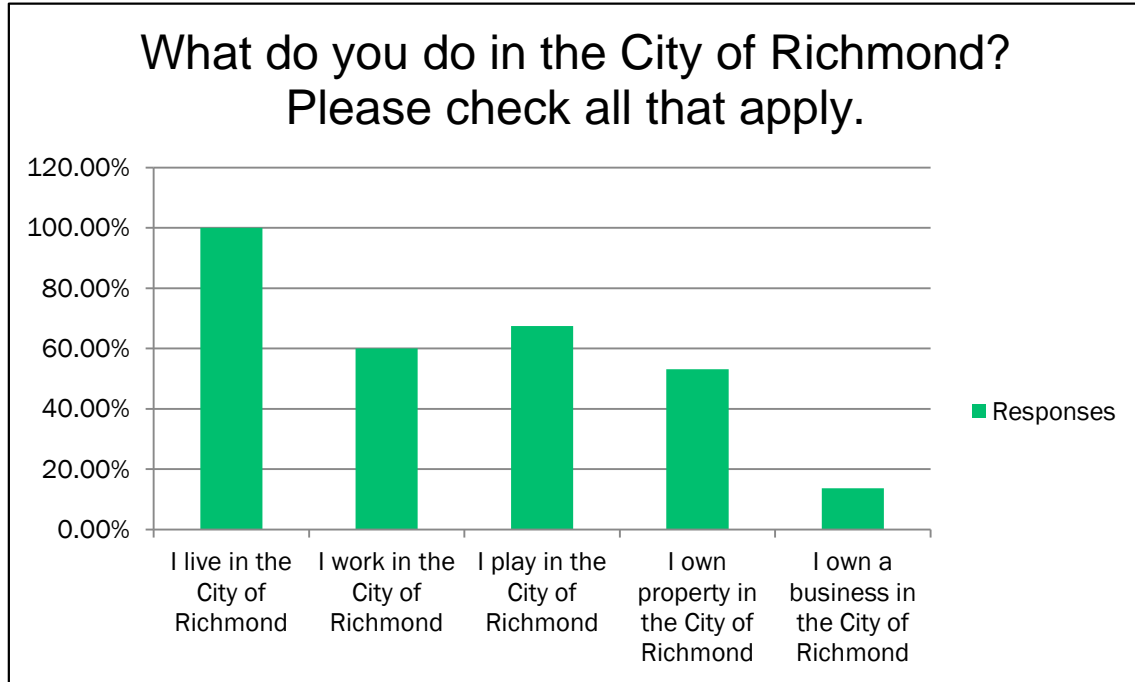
What do you do in the City of Richmond? Please check all that apply.

120.00%
100.00%
80.00%
60.00%
40.00%
20.00%
0.00%

I live in the City of Richmond
I work in the City of Richmond
I play in the City of Richmond
I own property in the City of Richmond
I own a business in the City of Richmond

Responses